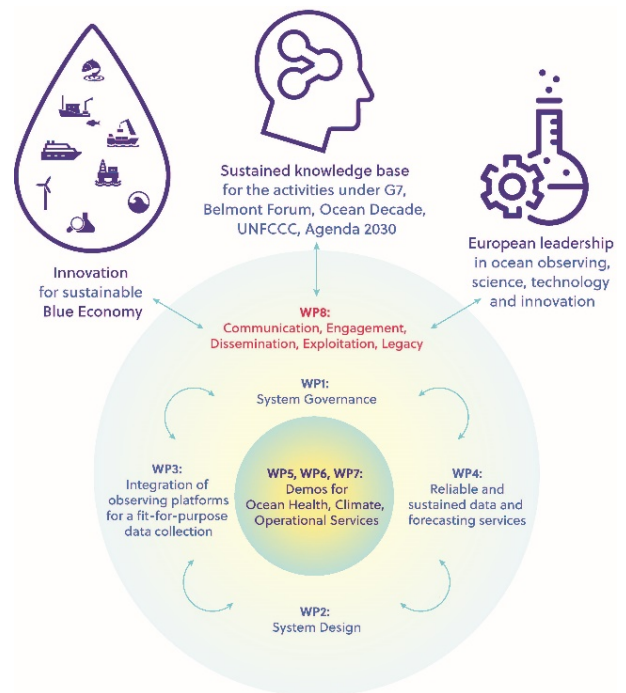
Sustained knowledge base for the activities under G7, Belmont Forum, Ocean Decade, UNFCCC, Agenda 2030

Innovation for sustainable Blue Economy

European leadership in ocean observing, science, technology and innovation

WP8: Communication, Engagement, Dissemination, Exploitation, Legacy

WP1: System Governance

WP3: Integration of observing platforms for a fit-for-purpose data collection

WP5, WP6, WP7: Demos for Ocean Health, Climate, Operational Services

WP4: Reliable and sustained data and forecasting services

WP2: System Design